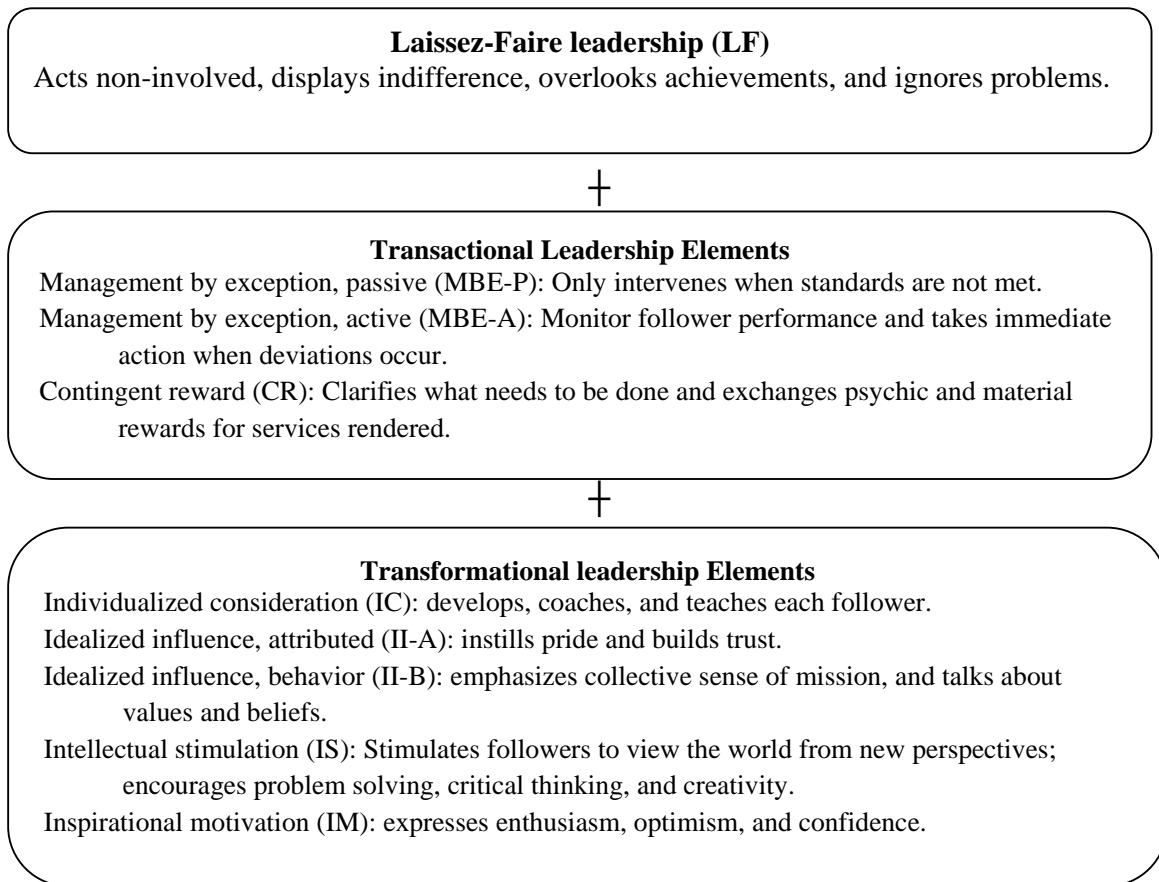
**Laissez-Faire leadership (LF)**

Acts non-involved, displays indifference, overlooks achievements, and ignores problems.

+

**Transactional Leadership Elements**

Management by exception, passive (MBE-P): Only intervenes when standards are not met.

Management by exception, active (MBE-A): Monitor follower performance and takes immediate action when deviations occur.

Contingent reward (CR): Clarifies what needs to be done and exchanges psychic and material rewards for services rendered.

+

**Transformational leadership Elements**

Individualized consideration (IC): develops, coaches, and teaches each follower.

Idealized influence, attributed (II-A): instills pride and builds trust.

Idealized influence, behavior (II-B): emphasizes collective sense of mission, and talks about values and beliefs.

Intellectual stimulation (IS): Stimulates followers to view the world from new perspectives; encourages problem solving, critical thinking, and creativity.

Inspirational motivation (IM): expresses enthusiasm, optimism, and confidence.